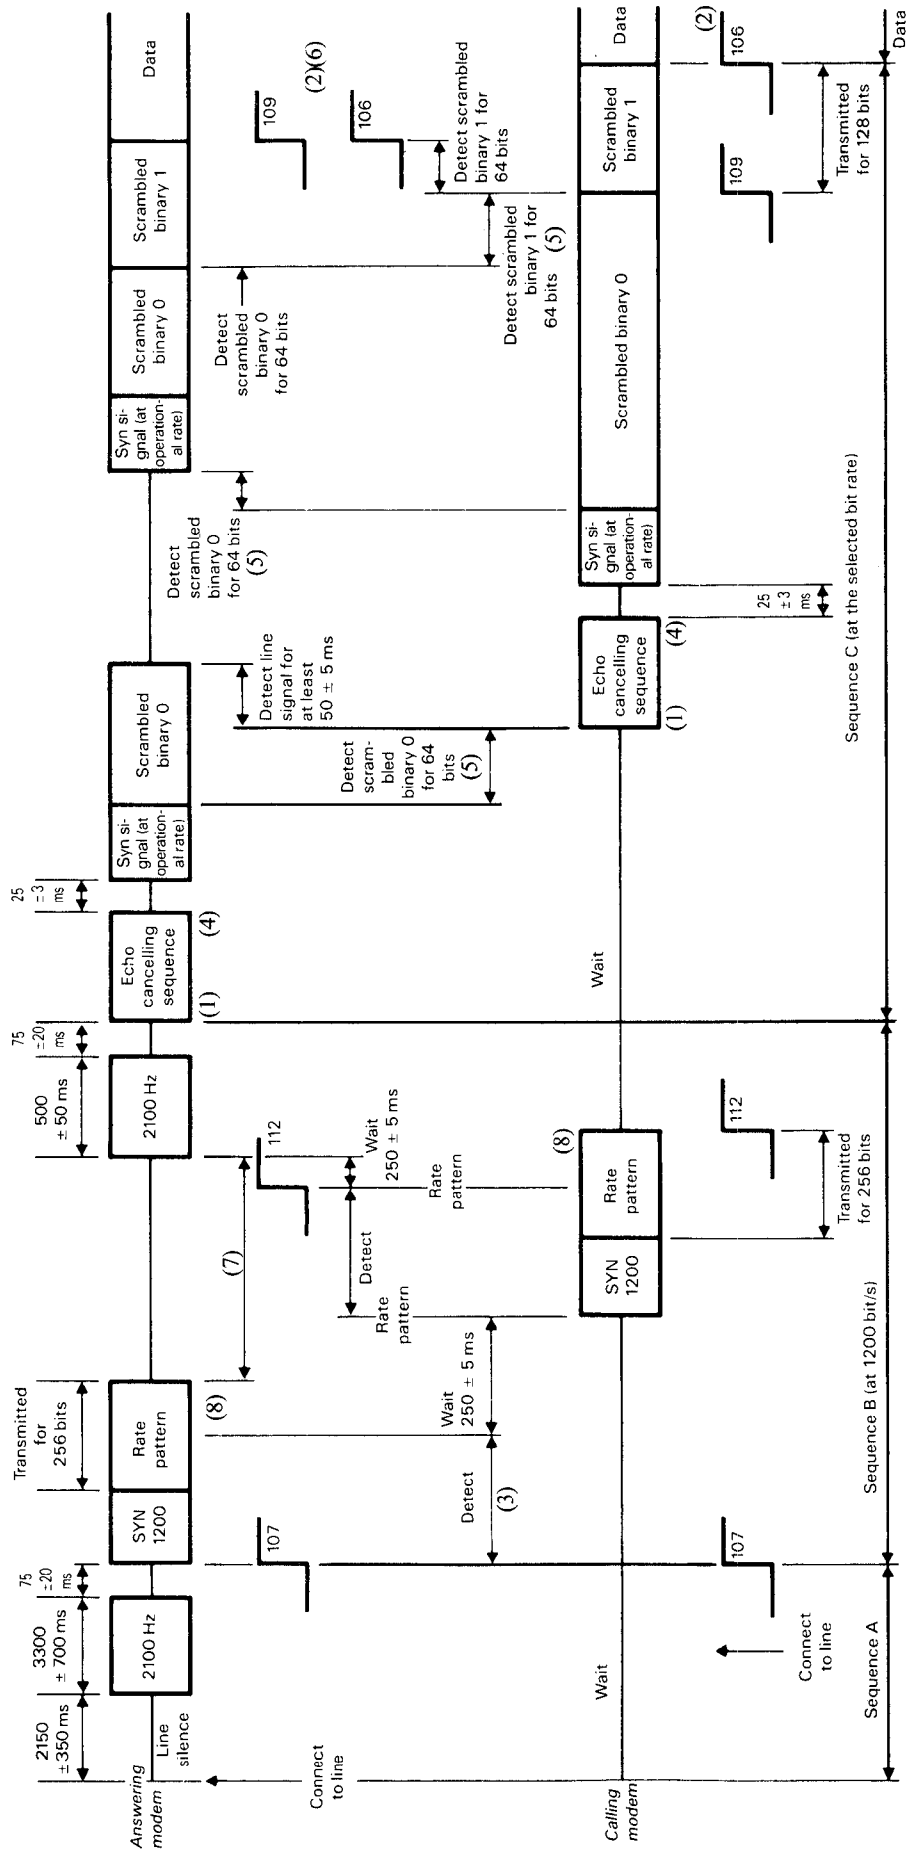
Answering modem

Line silence

2150 ± 350 ms

2100 Hz

3300 ± 700 ms

75 ±20 ms

SYN 1200

Rate pattern

Transmitted for 256 bits

2100 Hz

500 ± 50 ms

75 ±20 ms

Echo cancelling sequence

(1)

(4)

25 ±3 ms

Syn signal (at operational rate)

Scrambled binary 0

Syn signal (at operational rate)

Scrambled binary 0

Scrambled binary 1

Data

Connect to line

107

Detect

(3)

Wait 250 ± 5 ms

(8)

(7)

Detect Rate pattern

Rate pattern

Wait 250 ± 5 ms

112

Detect line signal for at least 50 ± 5 ms

Detect scrambled binary 0 for 64 bits (5)

Detect scrambled binary 0 for 64 bits (5)

Detect scrambled binary 0 for 64 bits

109

(2)(6)

106

Detect scrambled binary 1 for 64 bits

Detect scrambled binary 1 for 64 bits (5)

Calling modem

Wait

Wait

SYN 1200

Rate pattern

(8)

Echo cancelling sequence

(1)

(4)

Syn signal (at operational rate)

Scrambled binary 0

Scrambled binary 1

Data

Connect to line

107

112

Transmitted for 256 bits

25 ±3 ms

109

106

(2)

Transmitted for 128 bits

Sequence A

Sequence B (at 1200 bit/s)

Sequence C (at the selected bit rate)

Data